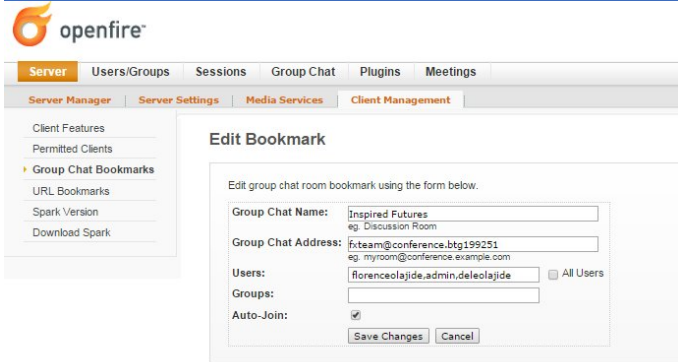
openfire

Server | Users/Groups | Sessions | Group Chat | Plugins | Meetings

Server Manager | Server Settings | Media Services | Client Management

Client Features
Permitted Clients
Group Chat Bookmarks
URL Bookmarks
Spark Version
Download Spark

Edit Bookmark

Edit group chat room bookmark using the form below.

Group Chat Name: Inspired Futures
eg. Discussion Room

Group Chat Address: fxteam@conference.btg199251
eg. myroom@conference.example.com

Users: florenceolajide,admin,deleolajide
All Users

Groups:

Auto-Join: ✔

Save Changes | Cancel